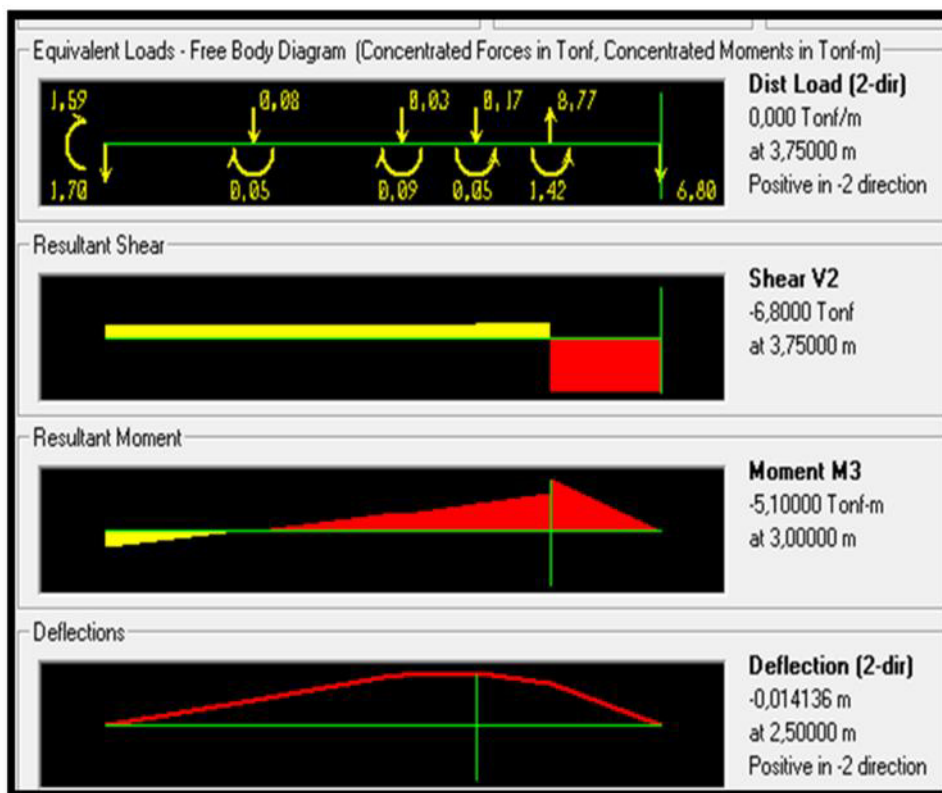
Equivalent Loads - Free Body Diagram (Concentrated Forces in Tonf, Concentrated Moments in Tonf-m)

1,59
0,08
0,03
0,17
8,77
1,70
0,05
0,09
0,05
1,42
6,80

Dist Load (2-dir)
0,000 Tonf/m
at 3,75000 m
Positive in -2 direction

Resultant Shear

Shear V2
-6,8000 Tonf
at 3,75000 m

Resultant Moment

Moment M3
-5,10000 Tonf-m
at 3,00000 m

Deflections

Deflection (2-dir)
-0,014136 m
at 2,50000 m
Positive in -2 direction